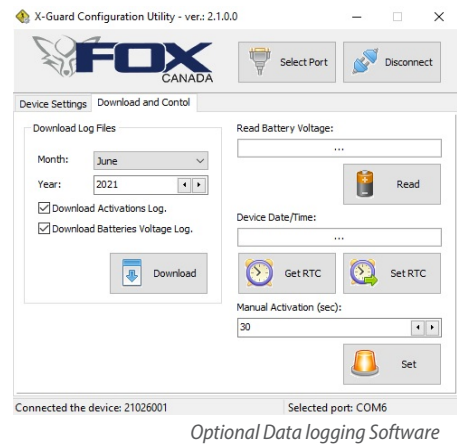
X-Guard Configuration Utility - ver.: 2.1.0.0

FOX
CANADA

Select Port

Disconnect

Device Settings | Download and Contol

Download Log Files

Month: June

Year: 2021

Download Activations Log.

Download Batteries Voltage Log.

Download

Read Battery Voltage:

...

Read

Device Date/Time:

...

Get RTC

Set RTC

Manual Activation (sec):

30

Set

Connected the device: 21026001

Selected port: COM6

Optional Data logging Software